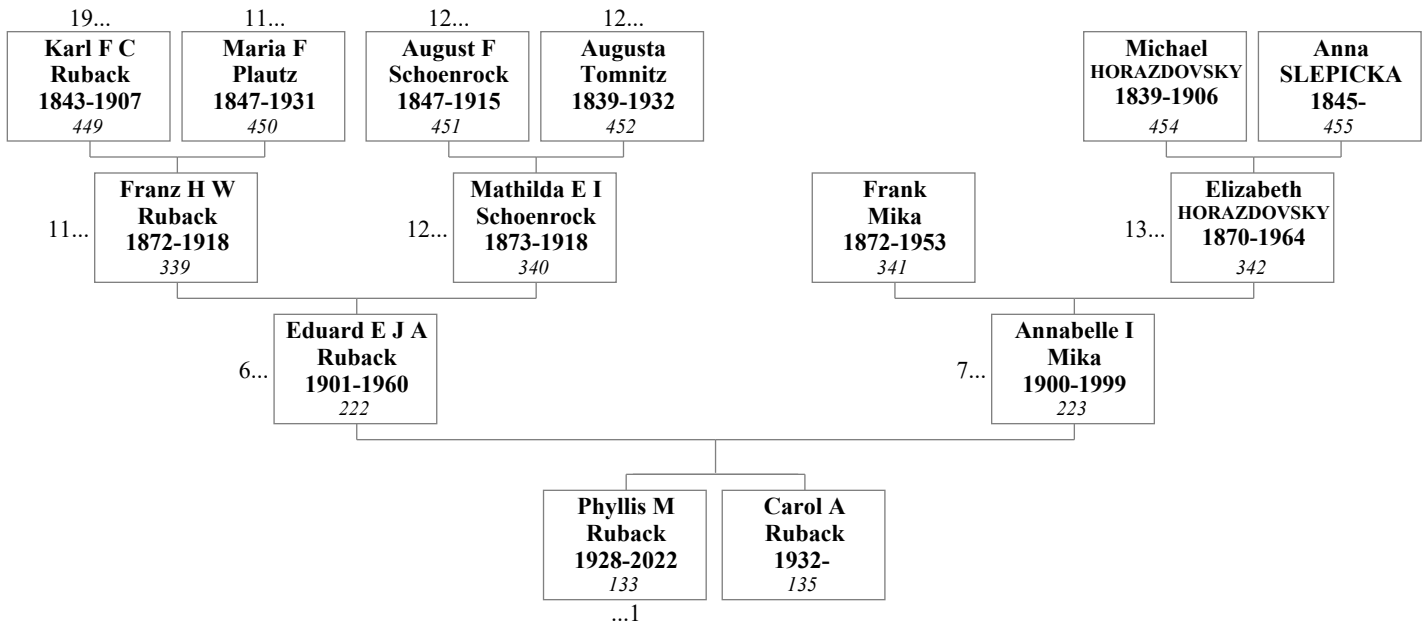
19...
Karl F C
Ruback
1843-1907
449

11...
Maria F
Plautz
1847-1931
450

12...
August F
Schoenrock
1847-1915
451

12...
Augusta
Tomnitz
1839-1932
452

Michael
HORAZDOVSKY
1839-1906
454

Anna
SLEPICKA
1845-
455

11...
Franz H W
Ruback
1872-1918
339

12...
Mathilda E I
Schoenrock
1873-1918
340

Frank
Mika
1872-1953
341

13...
Elizabeth
HORAZDOVSKY
1870-1964
342

6...
Eduard E J A
Ruback
1901-1960
222

7...
Annabelle I
Mika
1900-1999
223

Phyllis M
Ruback
1928-2022
133
...1

Carol A
Ruback
1932-
135